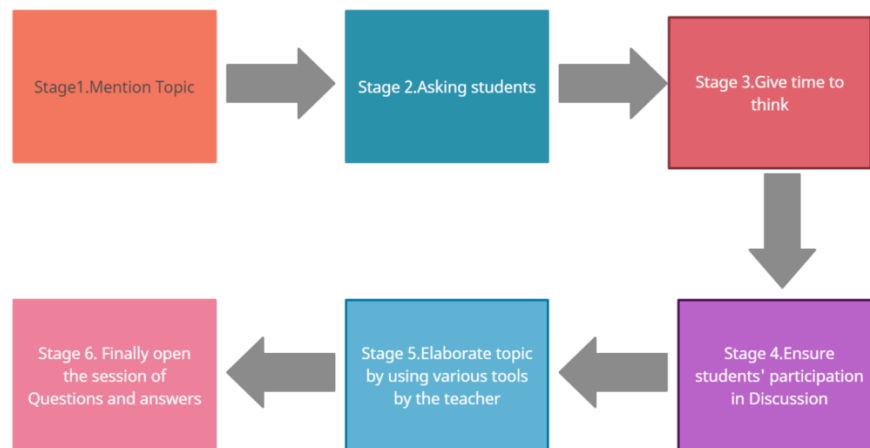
Stage1.Mention Topic

Stage 2.Asking students

Stage 3.Give time to think

Stage 4.Ensure students' participation in Discussion

Stage 5.Elaborate topic by using various tools by the teacher

Stage 6. Finally open the session of Questions and answers